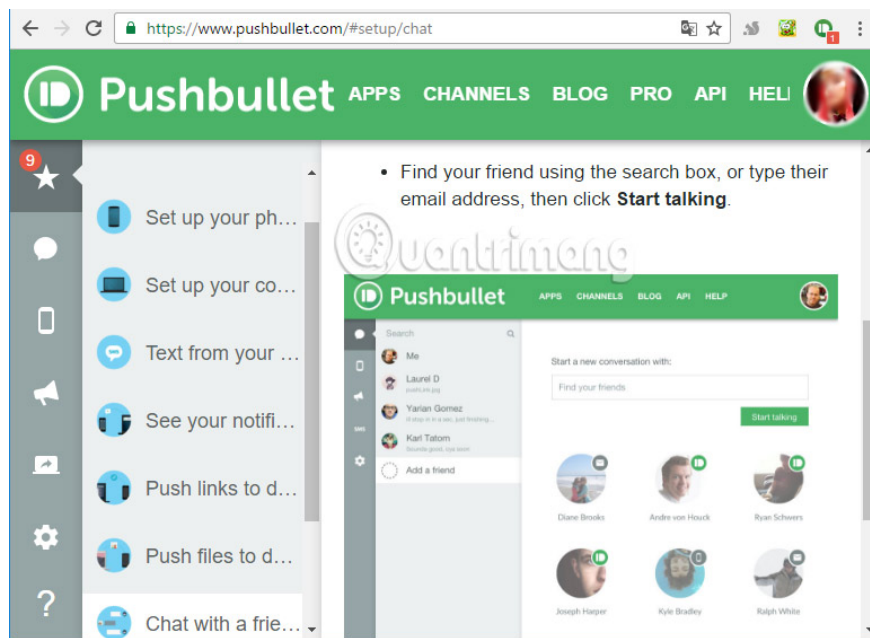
https://www.pushbullet.com/#setup/chat

1

Pushbullet APPS CHANNELS BLOG PRO API HEL

9

Set up your ph...

Set up your co...

Text from your ...

See your notifi...

Push links to d...

Push files to d...

Chat with a frie...

?

• Find your friend using the search box, or type their email address, then click **Start talking**.

Quantrimang

Pushbullet APPS CHANNELS BLOG API HELP

Search

Me

Laurel D

Yarian Gomez

Karl Tatom

Add a friend

Start a new conversation with:

Find your friends

Start talking

Diane Brooks

Andre von Houck

Ryan Schwers

Joseph Harper

Kyle Bradley

Ralph White